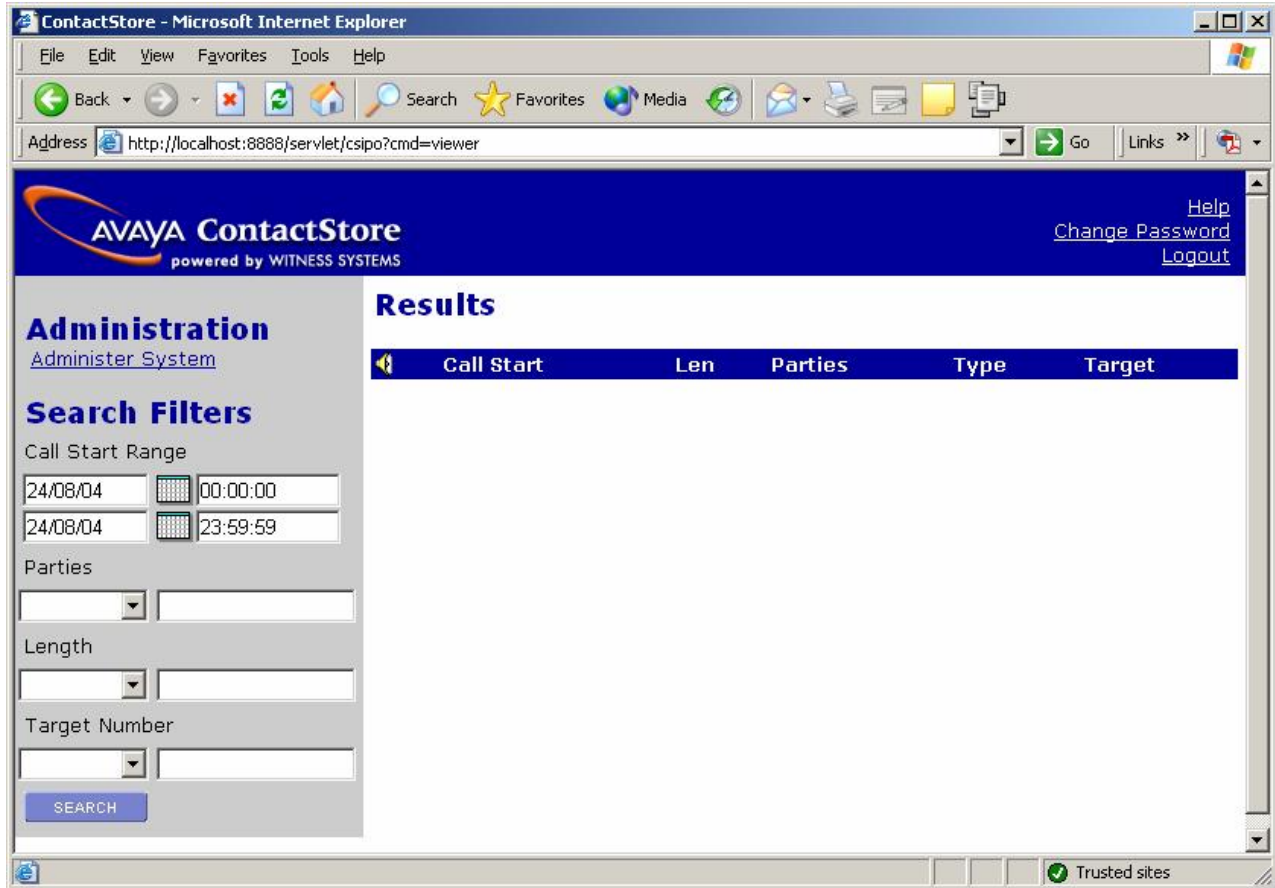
ContactStore - Microsoft Internet Explorer

File Edit View Favorites Tools Help

Back Search Favorites Media

Address http://localhost:8888/servlet/csipo?cmd=viewer Go Links »

AVAYA ContactStore
powered by WITNESS SYSTEMS

Help
Change Password
Logout

Administration
Administer System

Search Filters
Call Start Range
24/08/04 00:00:00
24/08/04 23:59:59
Parties
Length
Target Number
SEARCH

Results

| | Call Start | Len | Parties | Type | Target |
|---|---|---|---|---|---|

Trusted sites